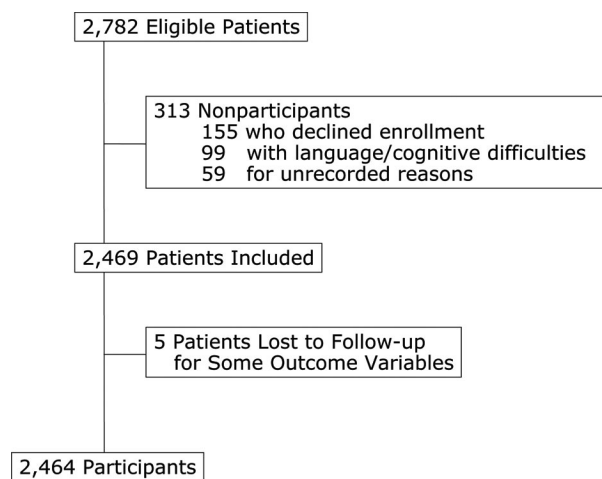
2,782 Eligible Patients

313 Nonparticipants
155 who declined enrollment
99 with language/cognitive difficulties
59 for unrecorded reasons

2,469 Patients Included

5 Patients Lost to Follow-up for Some Outcome Variables

2,464 Participants